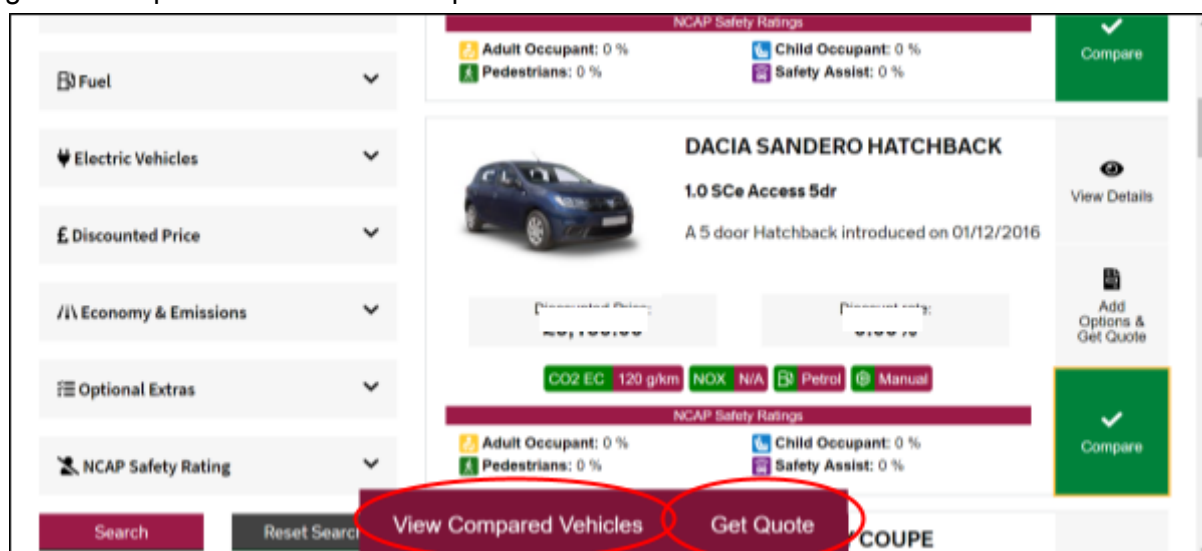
NCAP Safety Ratings
Adult Occupant: 0 %
Child Occupant: 0 %
Pedestrians: 0 %
Safety Assist: 0 %

Compare

Fuel

Electric Vehicles

£ Discounted Price

Economy & Emissions

Optional Extras

NCAP Safety Rating

DACIA SANDERO HATCHBACK

1.0 SCe Access 5dr

A 5 door Hatchback introduced on 01/12/2016

View Details

Add Options & Get Quote

Discounted Price: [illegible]
Discount rate: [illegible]

CO2 EC 120 g/km NOX N/A Petrol Manual

NCAP Safety Ratings
Adult Occupant: 0 %
Child Occupant: 0 %
Pedestrians: 0 %
Safety Assist: 0 %

Compare

Search
Reset Search
View Compared Vehicles
Get Quote
COUPE